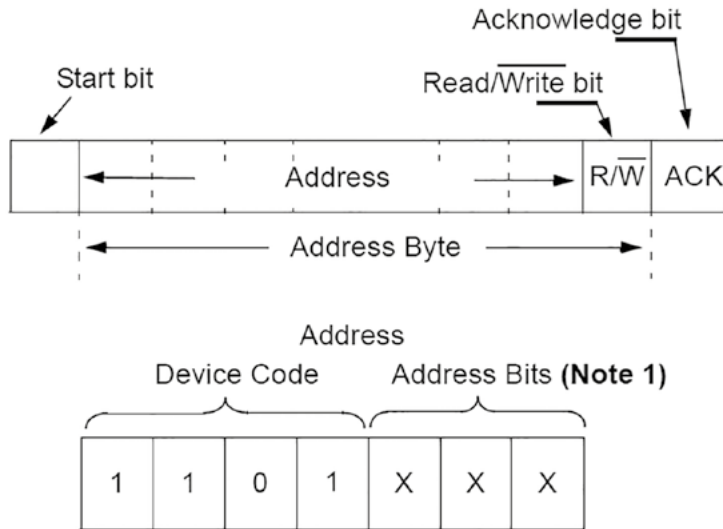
Acknowledge bit

Start bit

Read/$\overline{\text{Write}}$ bit

| | Address | R/$\overline{\text{W}}$ | ACK |
|---|---|---|---|

Address Byte

Address

Device Code

Address Bits **(Note 1)**

| 1 | 1 | 0 | 1 | X | X | X |
|---|---|---|---|---|---|---|